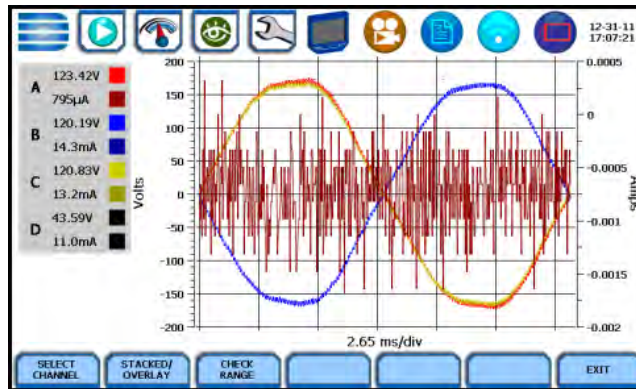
12-31-11
17:07:21

A 123.42V
795µA
B 120.19V
14.3mA
C 120.83V
13.2mA
D 43.59V
11.0mA

Volts
200
150
100
50
0
-50
-100
-150
-200

Amps
0.0005
0
-0.0005
-0.001
-0.0015
-0.002

2.65 ms/div

SELECT CHANNEL
STACKED/ OVERLAY
CHECK RANGE
EXIT